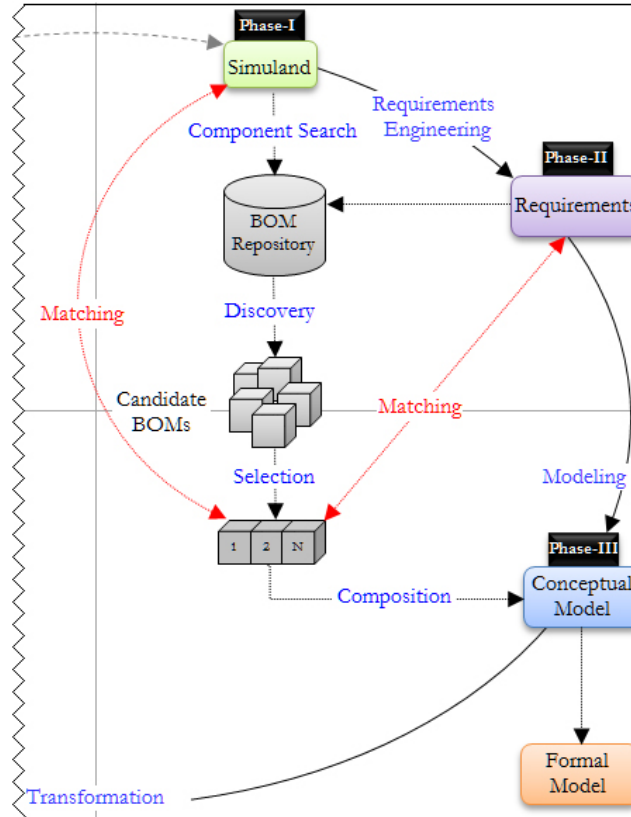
Phase-I
Simuland
Requirements Engineering
Component Search
Phase-II
Requirements
BOM Repository
Matching
Discovery
Candidate BOMs
Matching
Selection
Modeling
1
2
N
Phase-III
Composition
Conceptual Model
Formal Model
Transformation